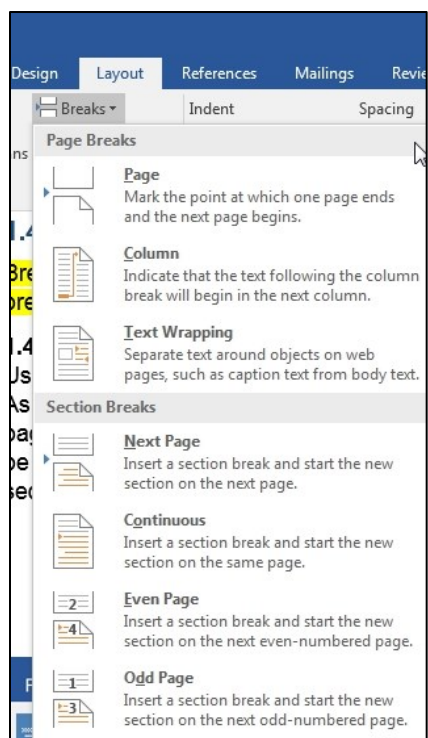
Design Layout References Mailings Revie

Breaks ▾ Indent Spacing

ns

Page Breaks

Page
Mark the point at which one page ends and the next page begins.

Column
Indicate that the text following the column break will begin in the next column.

Text Wrapping
Separate text around objects on web pages, such as caption text from body text.

Section Breaks

Next Page
Insert a section break and start the new section on the next page.

Continuous
Insert a section break and start the new section on the same page.

Even Page
Insert a section break and start the new section on the next even-numbered page.

Odd Page
Insert a section break and start the new section on the next odd-numbered page.

2

4

1

3